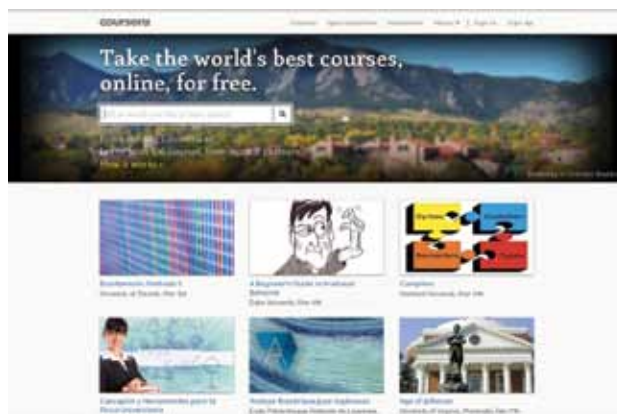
coursera

Courses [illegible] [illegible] About | Sign In Sign Up

Take the world's best courses, online, for free.

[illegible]

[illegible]

How it works »

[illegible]

Bioinformatic Methods I
University of Toronto, Mar 3rd

A Beginner's Guide to Irrational Behavior
Duke University, Mar 4th

Cryptography
Stanford University, Mar 4th

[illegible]

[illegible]

Age of Jefferson
University of Virginia, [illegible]